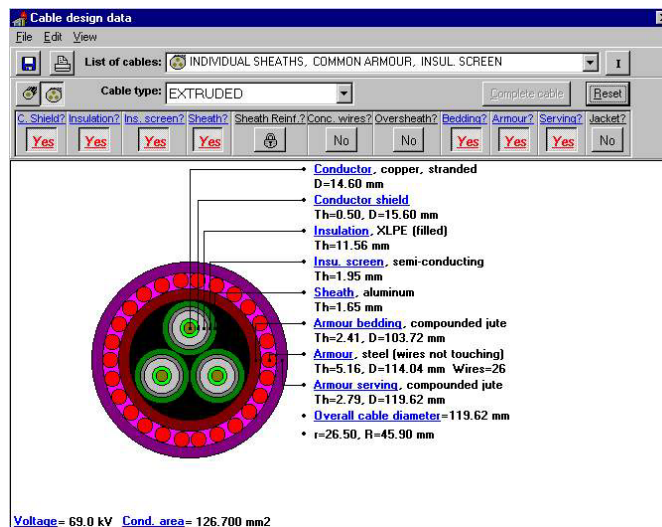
Cable design data

File Edit View

List of cables: INDIVIDUAL SHEATHS, COMMON ARMOUR, INSUL. SCREEN

I

Cable type: EXTRUDED

Complete cable

Reset

| C. Shield? | Insulation? | Ins. screen? | Sheath? | Sheath Reinf.? | Conc. wires? | Oversheath? | Bedding? | Armour? | Serving? | Jacket? |
|---|---|---|---|---|---|---|---|---|---|---|
| Yes | Yes | Yes | Yes | | No | No | Yes | Yes | Yes | No |

Conductor, copper, stranded
D=14.60 mm

Conductor shield
Th=0.50, D=15.60 mm

Insulation, XLPE (filled)
Th=11.56 mm

Insu. screen, semi-conducting
Th=1.95 mm

Sheath, aluminum
Th=1.65 mm

Armour bedding, compounded jute
Th=2.41, D=103.72 mm

Armour, steel (wires not touching)
Th=5.16, D=114.04 mm Wires=26

Armour serving, compounded jute
Th=2.79, D=119.62 mm

Overall cable diameter=119.62 mm

r=26.50, R=45.90 mm

Voltage= 69.0 kV Cond. area= 126.700 mm2